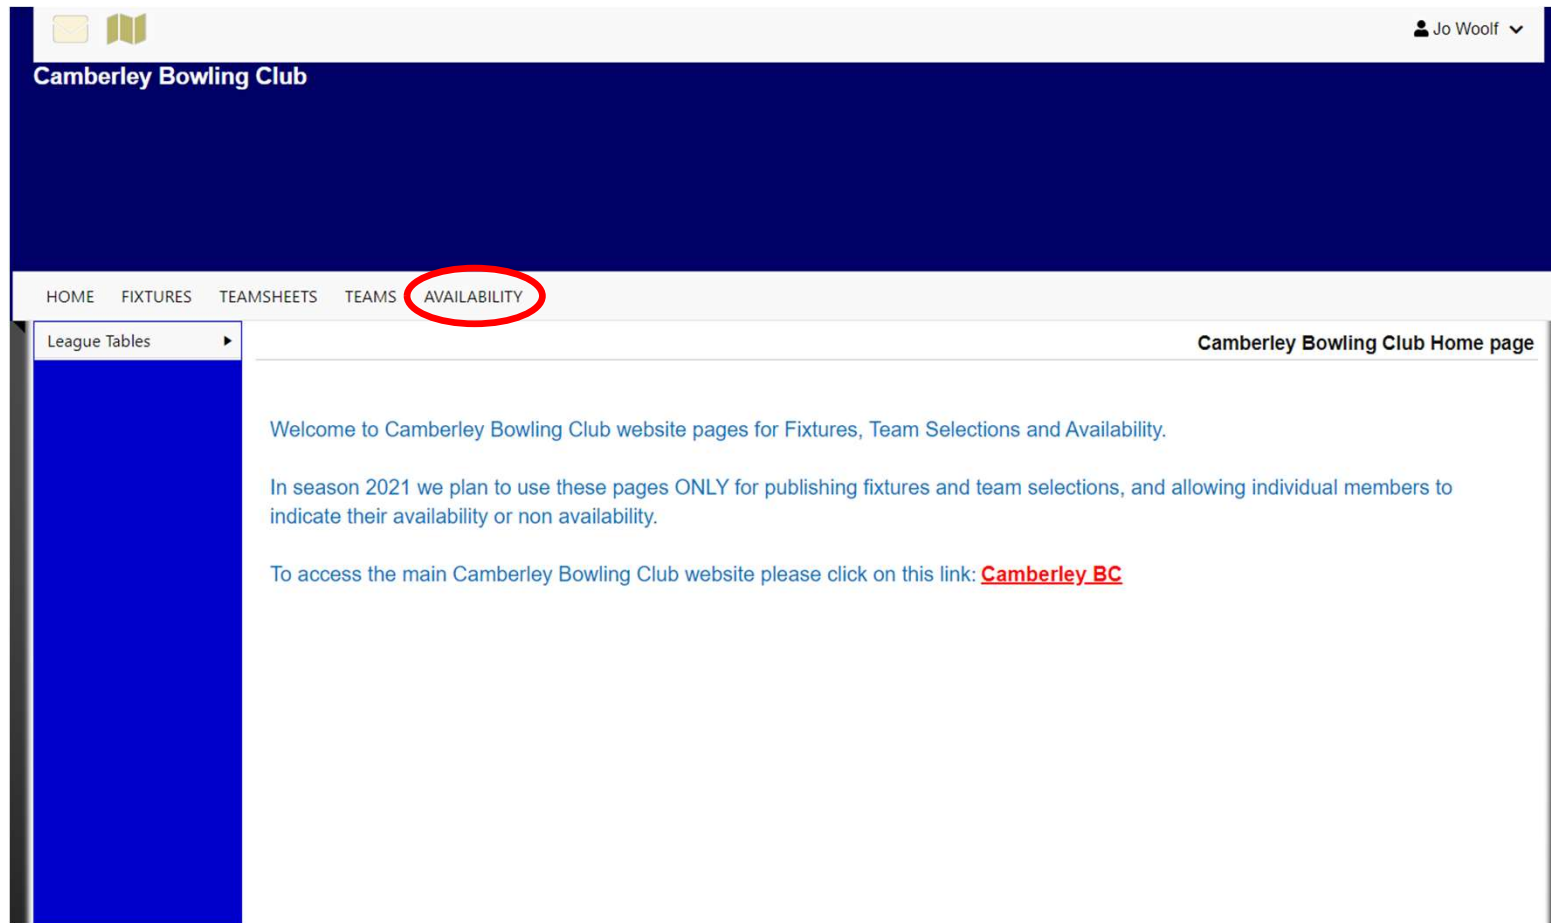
Jo Woolf

Camberley Bowling Club

HOME FIXTURES TEAMSHEETS TEAMS AVAILABILITY

League Tables

Camberley Bowling Club Home page

Welcome to Camberley Bowling Club website pages for Fixtures, Team Selections and Availability.

In season 2021 we plan to use these pages ONLY for publishing fixtures and team selections, and allowing individual members to indicate their availability or non availability.

To access the main Camberley Bowling Club website please click on this link: Camberley BC